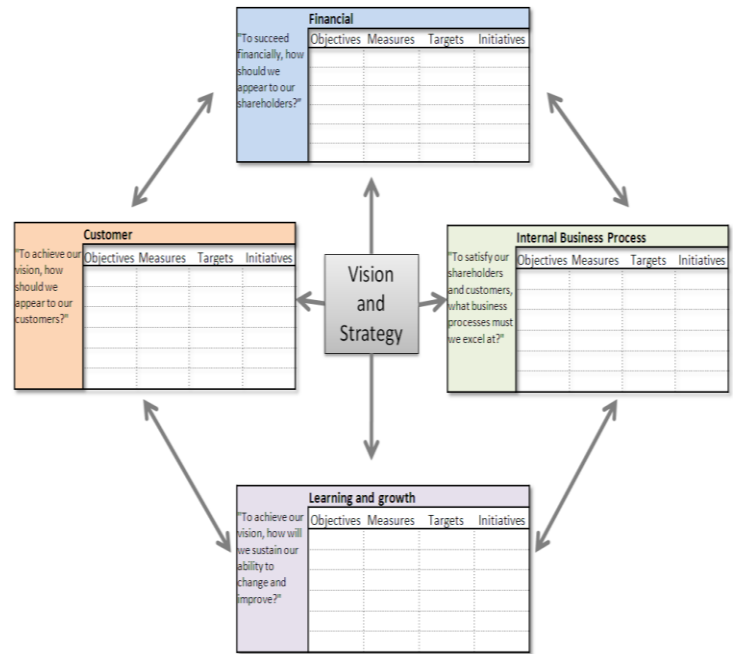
Financial

"To succeed financially, how should we appear to our shareholders?"

| Objectives | Measures | Targets | Initiatives |
|---|---|---|---|
| | | | |

Customer

"To achieve our vision, how should we appear to our customers?"

| Objectives | Measures | Targets | Initiatives |
|---|---|---|---|
| | | | |

Vision and Strategy

Internal Business Process

"To satisfy our shareholders and customers, what business processes must we excel at?"

| Objectives | Measures | Targets | Initiatives |
|---|---|---|---|
| | | | |

Learning and growth

"To achieve our vision, how will we sustain our ability to change and improve?"

| Objectives | Measures | Targets | Initiatives |
|---|---|---|---|
| | | | |